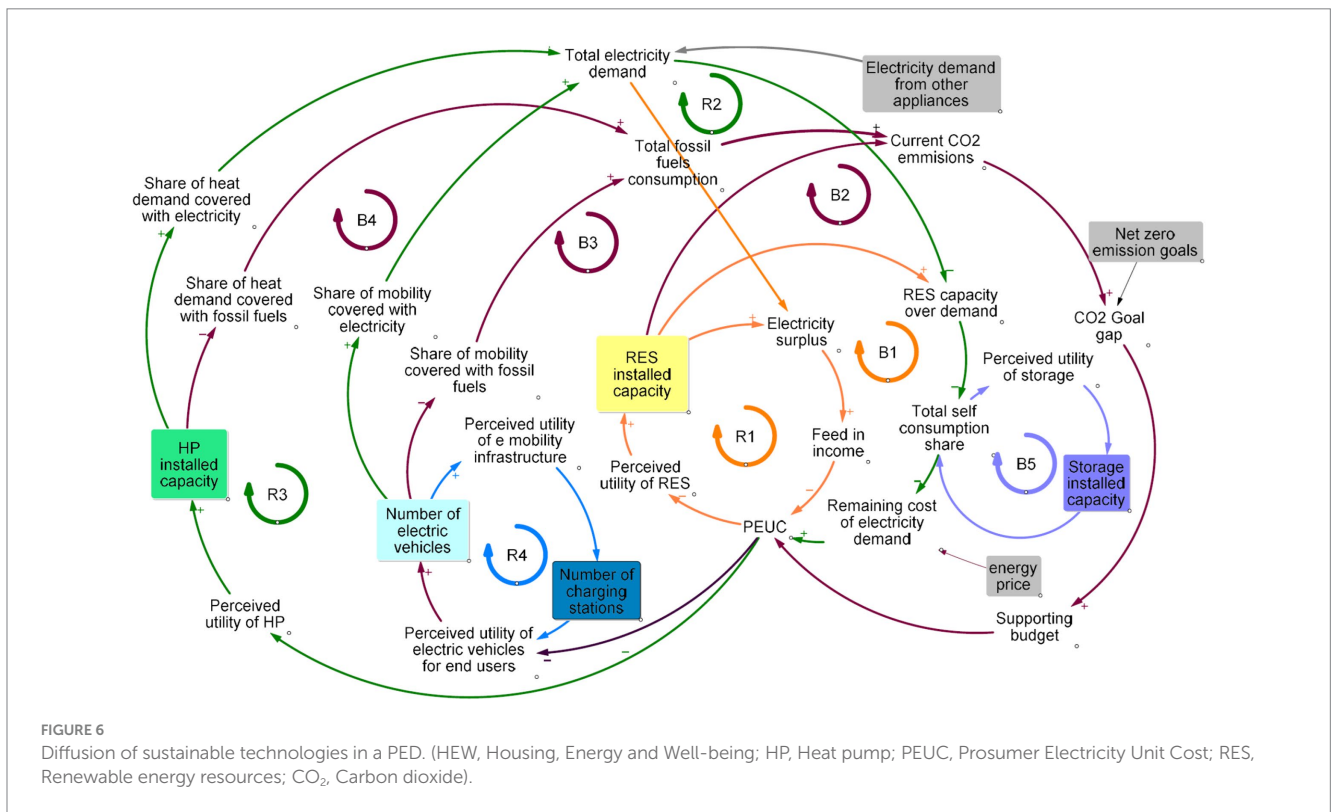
Total electricity demand

Electricity demand from other appliances

R2

Total fossil fuels consumption

Current CO2 emmisions

Share of heat demand covered with electricity

B4

B3

B2

Net zero emission goals

Share of heat demand covered with fossil fuels

Share of mobility covered with electricity

RES capacity over demand

CO2 Goal gap

Share of mobility covered with fossil fuels

Electricity surplus

B1

RES installed capacity

Perceived utility of storage

Perceived utility of e mobility infrastructure

R1

Total self consumption share

Feed in income

HP installed capacity

R3

Perceived utility of RES

B5

Storage installed capacity

Number of electric vehicles

PEUC

Remaining cost of electricity demand

R4

Number of charging stations

energy price

Perceived utility of HP

Perceived utility of electric vehicles for end users

Supporting budget

FIGURE 6
Diffusion of sustainable technologies in a PED. (HEW, Housing, Energy and Well-being; HP, Heat pump; PEUC, Prosumer Electricity Unit Cost; RES, Renewable energy resources; $CO_2$, Carbon dioxide).